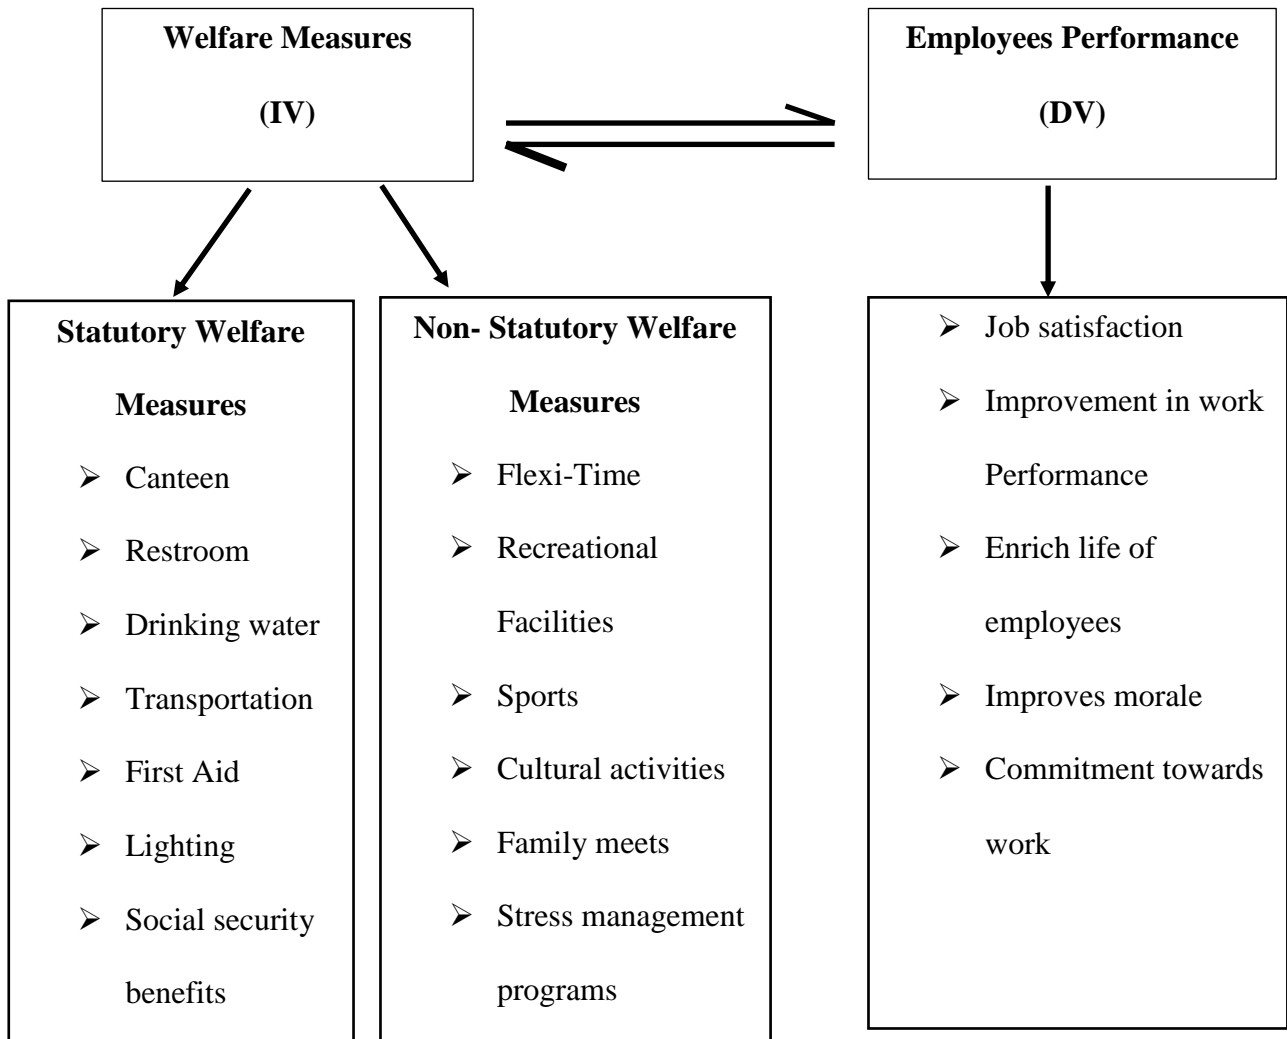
Welfare Measures

(IV)

Employees Performance

(DV)

Statutory Welfare Measures

➢ Canteen
➢ Restroom
➢ Drinking water
➢ Transportation
➢ First Aid
➢ Lighting
➢ Social security benefits

Non- Statutory Welfare Measures

➢ Flexi-Time
➢ Recreational Facilities
➢ Sports
➢ Cultural activities
➢ Family meets
➢ Stress management programs

➢ Job satisfaction
➢ Improvement in work Performance
➢ Enrich life of employees
➢ Improves morale
➢ Commitment towards work